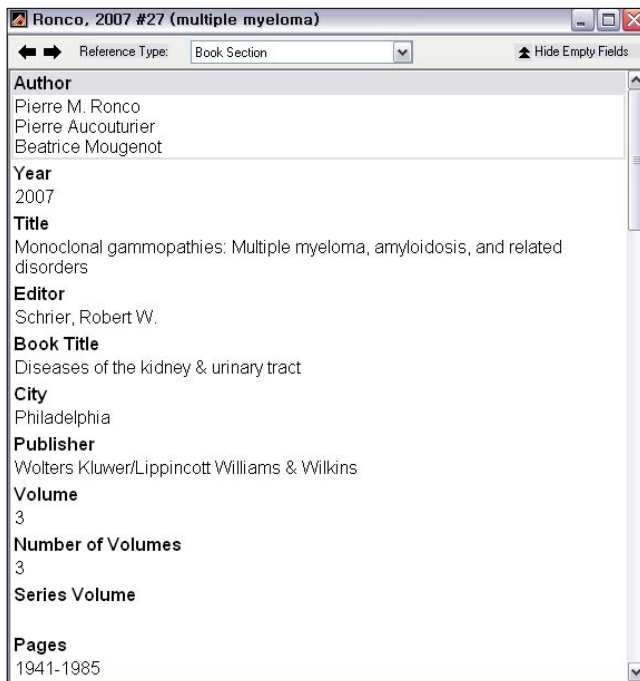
Ronco, 2007 #27 (multiple myeloma)

Reference Type: Book Section

Hide Empty Fields

Author
Pierre M. Ronco
Pierre Aucouturier
Beatrice Mougenot

Year
2007

Title
Monoclonal gammopathies: Multiple myeloma, amyloidosis, and related disorders

Editor
Schrier, Robert W.

Book Title
Diseases of the kidney & urinary tract

City
Philadelphia

Publisher
Wolters Kluwer/Lippincott Williams & Wilkins

Volume
3

Number of Volumes
3

Series Volume

Pages
1941-1985